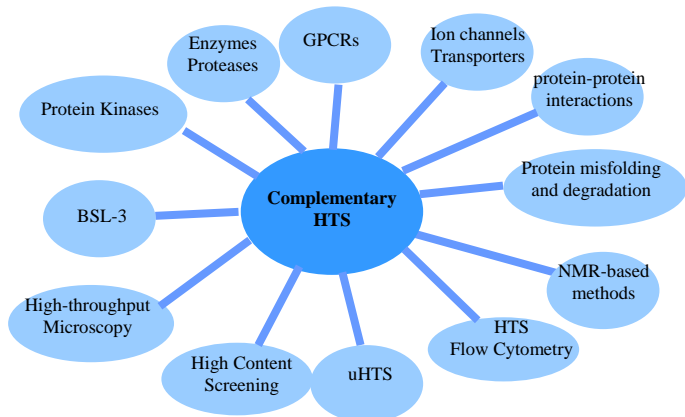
Complementary HTS

Enzymes Proteases

GPCRs

Ion channels Transporters

protein-protein interactions

Protein misfolding and degradation

NMR-based methods

HTS Flow Cytometry

uHTS

High Content Screening

High-throughput Microscopy

BSL-3

Protein Kinases